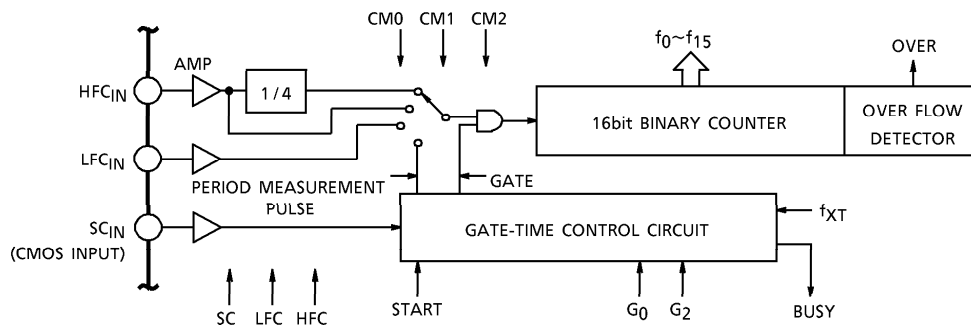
CM0 CM1 CM2

$f_0 \sim f_{15}$

OVER

AMP

$HFC_{IN}$

1 / 4

16bit BINARY COUNTER

OVER FLOW DETECTOR

$LFC_{IN}$

PERIOD MEASUREMENT PULSE

GATE

$SC_{IN}$ (CMOS INPUT)

GATE-TIME CONTROL CIRCUIT

$f_{XT}$

SC LFC HFC

START

$G_0$ $G_2$

BUSY